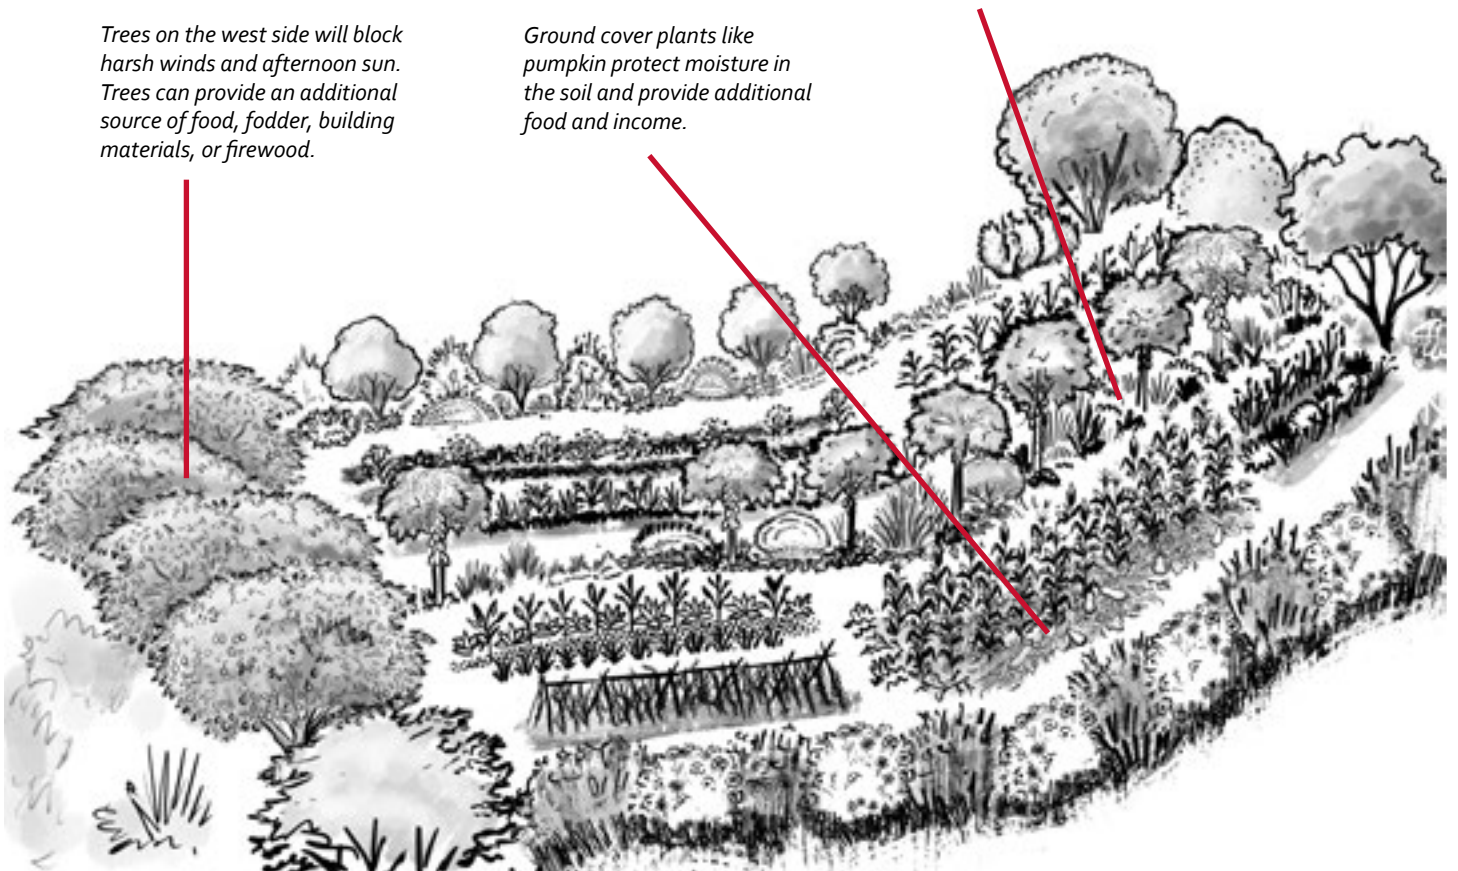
Trees on the west side will block harsh winds and afternoon sun. Trees can provide an additional source of food, fodder, building materials, or firewood.

Ground cover plants like pumpkin protect moisture in the soil and provide additional food and income.